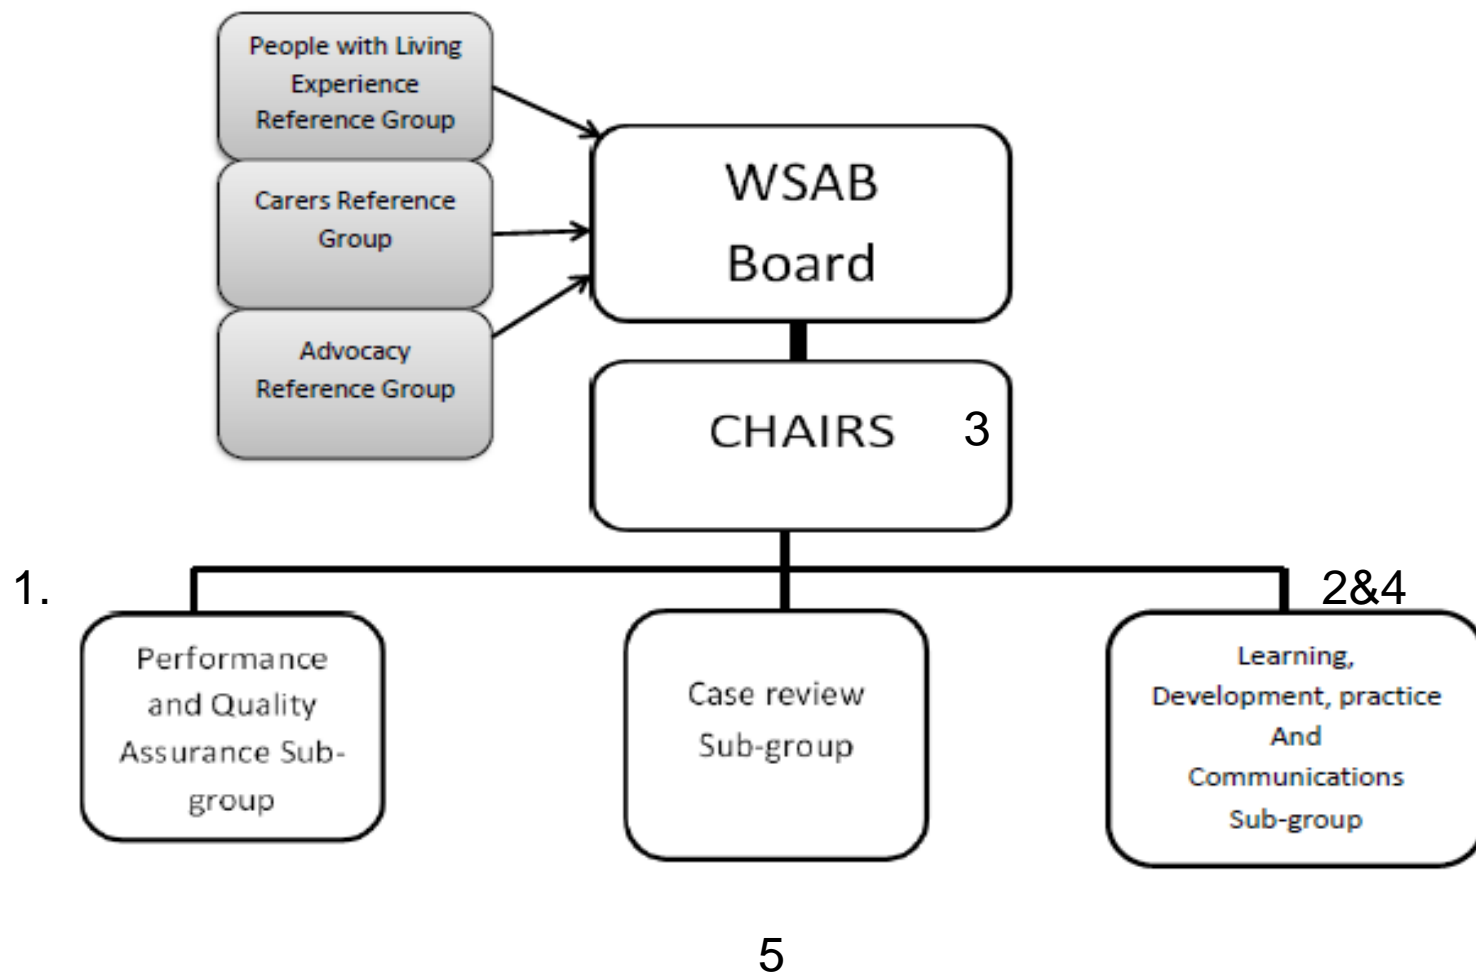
People with Living Experience Reference Group

Carers Reference Group

Advocacy Reference Group

WSAB Board

CHAIRS 3

1.

2&4

Performance and Quality Assurance Sub-group

Case review Sub-group

Learning, Development, practice And Communications Sub-group

5